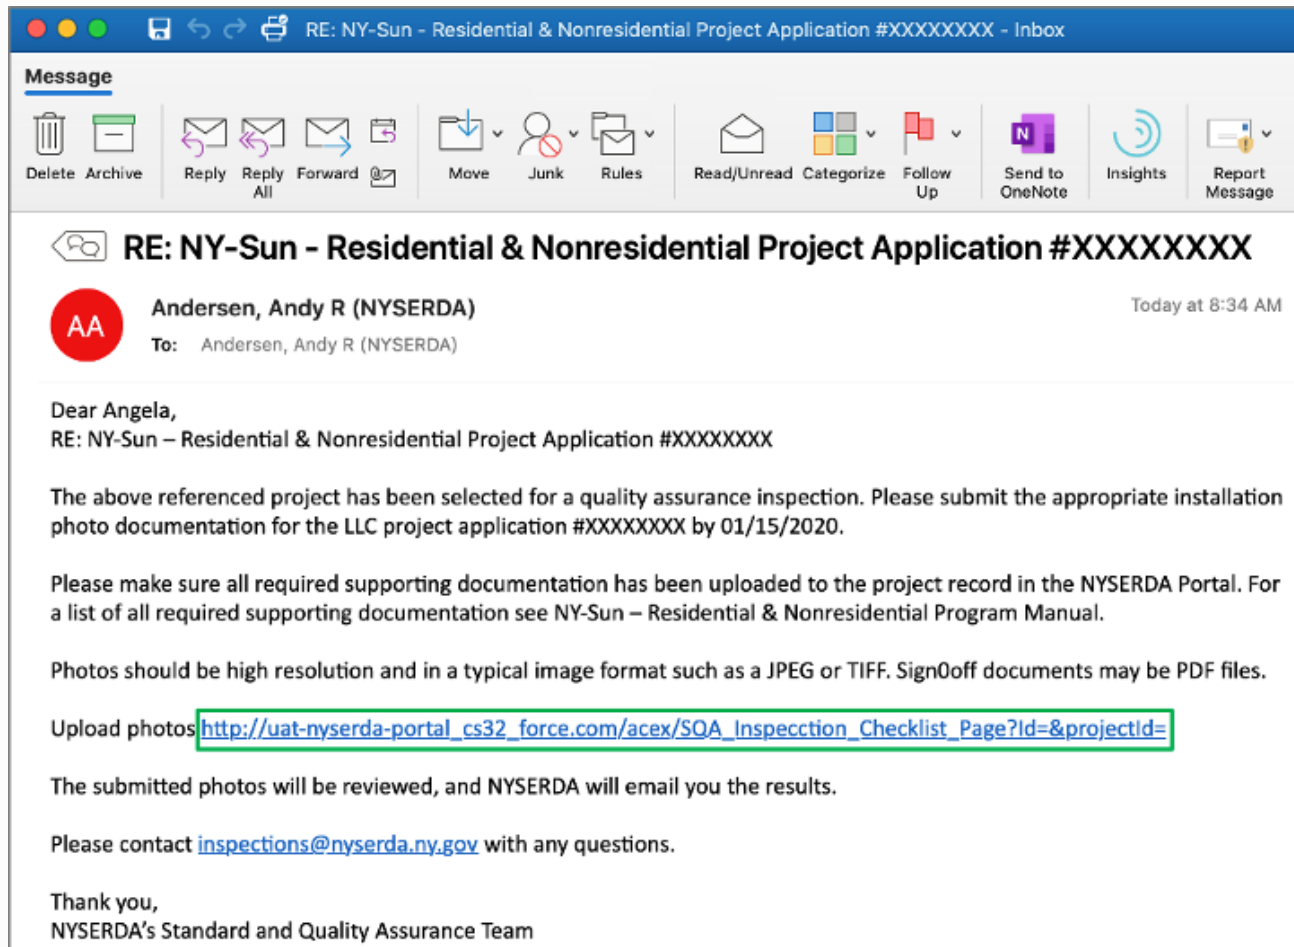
RE: NY-Sun - Residential & Nonresidential Project Application #XXXXXXXX - Inbox

Message

Delete Archive Reply Reply All Forward Move Junk Rules Read/Unread Categorize Follow Up Send to OneNote Insights Report Message

RE: NY-Sun - Residential & Nonresidential Project Application #XXXXXXXX

AA Andersen, Andy R (NYSERDA)
To: Andersen, Andy R (NYSERDA)
Today at 8:34 AM

Dear Angela,
RE: NY-Sun – Residential & Nonresidential Project Application #XXXXXXXX

The above referenced project has been selected for a quality assurance inspection. Please submit the appropriate installation photo documentation for the LLC project application #XXXXXXXX by 01/15/2020.

Please make sure all required supporting documentation has been uploaded to the project record in the NYSERDA Portal. For a list of all required supporting documentation see NY-Sun – Residential & Nonresidential Program Manual.

Photos should be high resolution and in a typical image format such as a JPEG or TIFF. Sign0off documents may be PDF files.

Upload photos http://uat-nyserda-portal_cs32_force.com/acex/SQA_Inspecction_Checklist_Page?Id=&projectId=

The submitted photos will be reviewed, and NYSERDA will email you the results.

Please contact inspections@nyserda.ny.gov with any questions.

Thank you,
NYSERDA's Standard and Quality Assurance Team